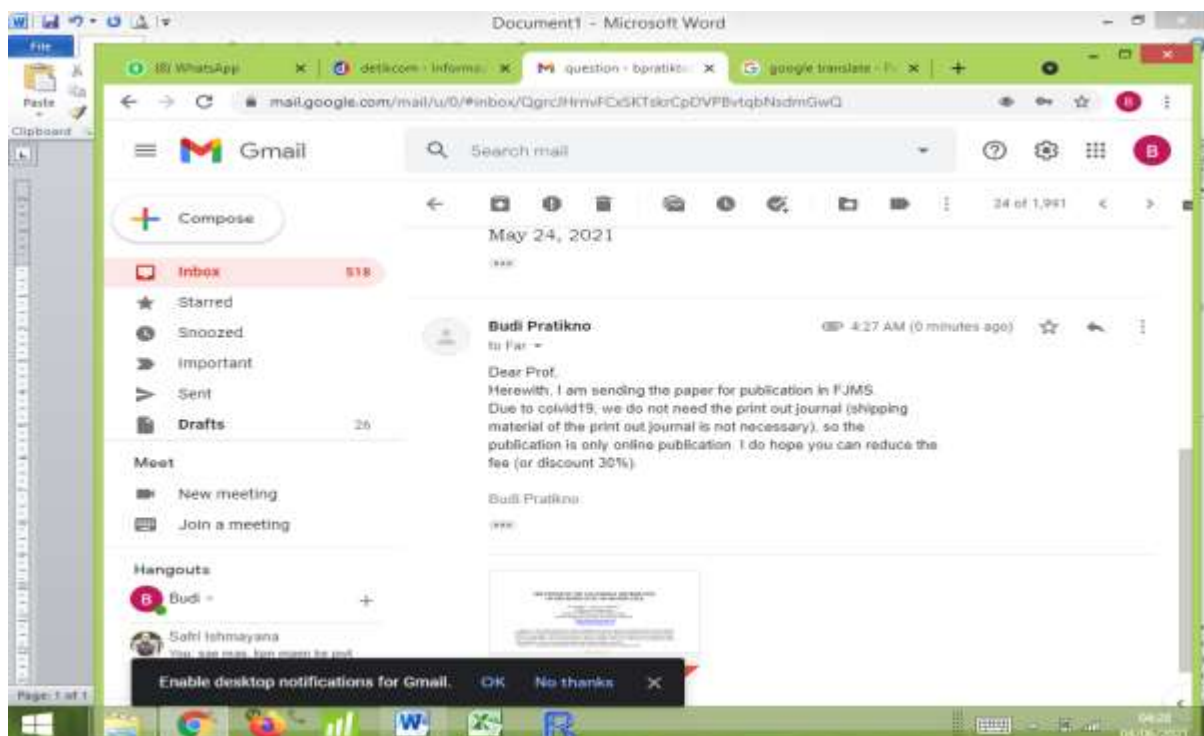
Document1 - Microsoft Word

File

Paste

Clipboard

(8) WhatsApp | detikcom - Informa | question - bpratikno | google translate - | +

mail.google.com/mail/u/0/#inbox/QgrcJHrnvFCxSKTskrCpDVPBvtqbNsdmGwQ

Gmail

Search mail

Compose

Inbox 518

Starred

Snoozed

Important

Sent

Drafts 26

Meet

New meeting

Join a meeting

Hangouts

Budi

Safri Ishmayana

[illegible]

24 of 1,991

May 24, 2021

Budi Pratikno

to Far

4:27 AM (0 minutes ago)

Dear Prof.
Herewith, I am sending the paper for publication in FJMS.
Due to colvid19, we do not need the print out journal (shipping material of the print out journal is not necessary), so the publication is only online publication. I do hope you can reduce the fee (or discount 30%).

Budi Pratikno

Enable desktop notifications for Gmail. OK No thanks

Page: 1 of 1

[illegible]